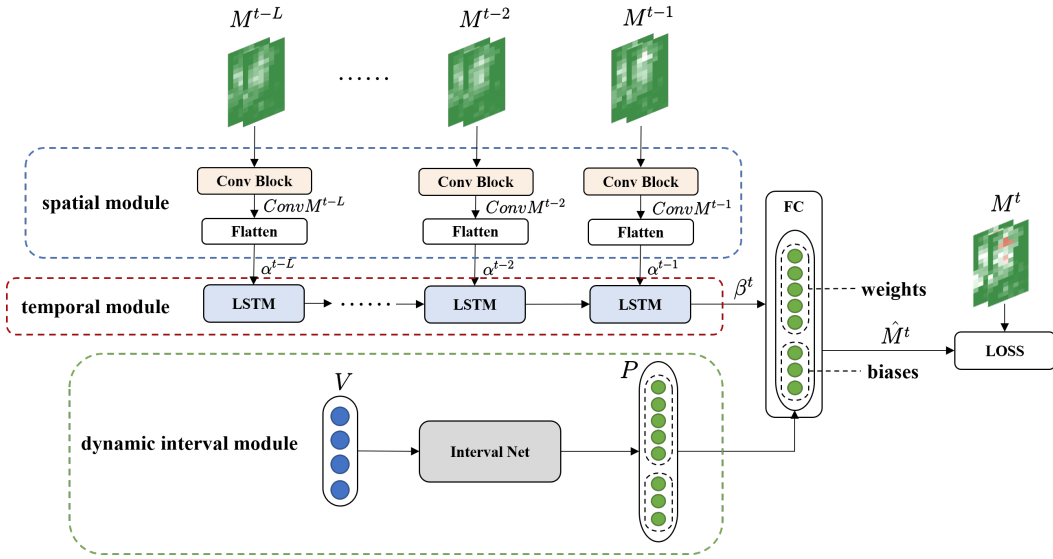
$M^{t-L}$

......

$M^{t-2}$

$M^{t-1}$

spatial module

Conv Block

$ConvM^{t-L}$

Flatten

$\alpha^{t-L}$

Conv Block

$ConvM^{t-2}$

Flatten

$\alpha^{t-2}$

Conv Block

$ConvM^{t-1}$

Flatten

$\alpha^{t-1}$

FC

$M^t$

temporal module

LSTM

......

LSTM

LSTM

$\beta^t$

weights

$\hat{M}^t$

LOSS

biases

$V$

$P$

dynamic interval module

Interval Net